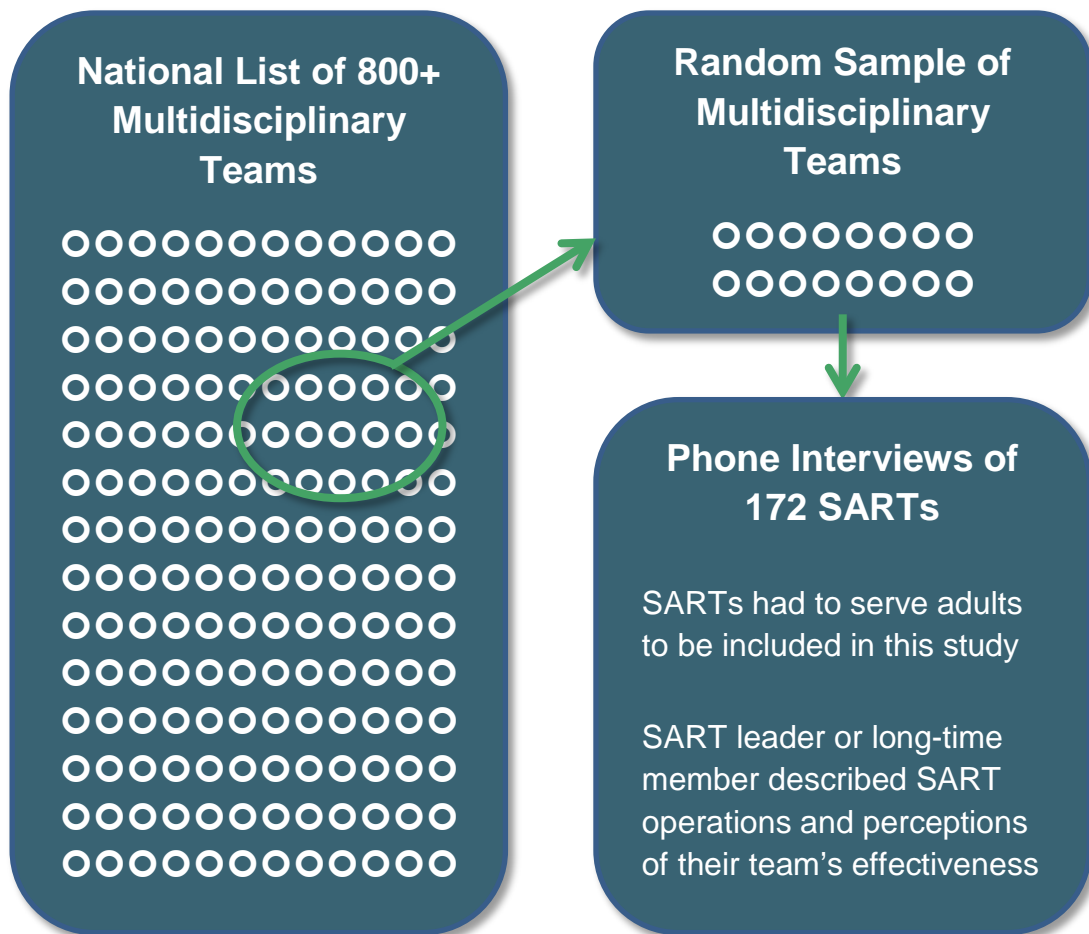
National List of 800+ Multidisciplinary Teams

Random Sample of Multidisciplinary Teams

Phone Interviews of 172 SARTs

SARTs had to serve adults to be included in this study

SART leader or long-time member described SART operations and perceptions of their team’s effectiveness